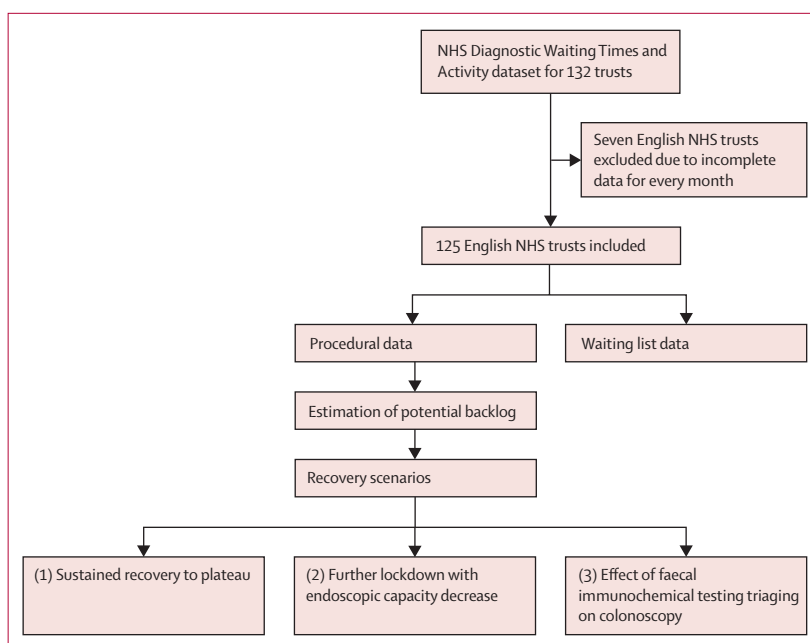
NHS Diagnostic Waiting Times and Activity dataset for 132 trusts

Seven English NHS trusts excluded due to incomplete data for every month

125 English NHS trusts included

Procedural data

Waiting list data

Estimation of potential backlog

Recovery scenarios

(1) Sustained recovery to plateau

(2) Further lockdown with endoscopic capacity decrease

(3) Effect of faecal immunochemical testing triaging on colonoscopy